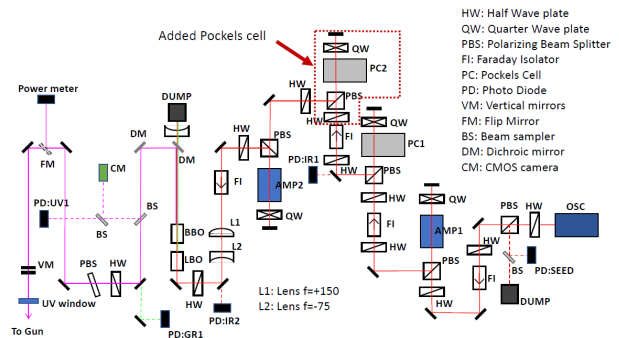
HW: Half Wave plate
QW: Quarter Wave plate
PBS: Polarizing Beam Splitter
FI: Faraday Isolator
PC: Pockels Cell
PD: Photo Diode
VM: Vertical mirrors
FM: Flip Mirror
BS: Beam sampler
DM: Dichroic mirror
CM: CMOS camera

Added Pockels cell

QW
PC2
HW
PBS
HW
FI
QW
PC1
HW
PBS
Power meter
DUMP
FM
DM
DM
HW
PBS
HW
CM
PD:IR1
PD:UV1
BS
BS
FI
AMP2
QW
L1
BBO
L2
LBO
VM
PBS
HW
HW
QW
AMP1
FI
HW
PBS
HW
OSC
HW
BS
FI
PD:SEED
DUMP
PBS
HW
L1: Lens f=+150
L2: Lens f=-75
UV window
To Gun
PD:GR1
PD:IR2